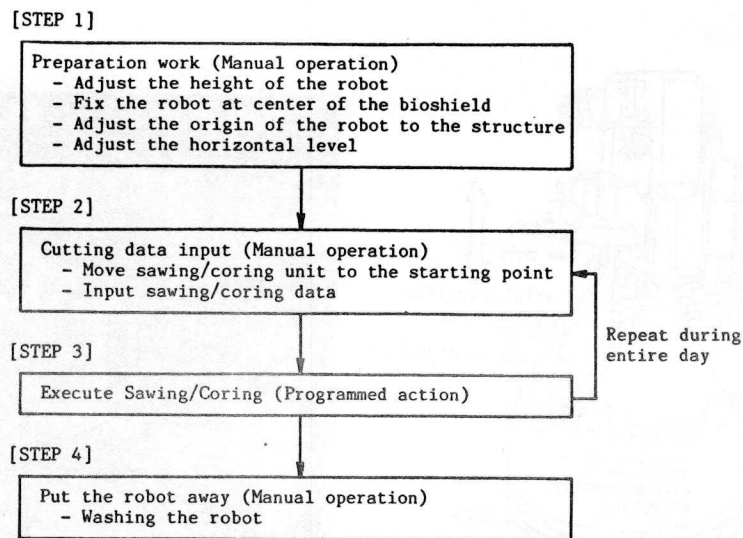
[STEP 1]

Preparation work (Manual operation)
- Adjust the height of the robot
- Fix the robot at center of the bioshield
- Adjust the origin of the robot to the structure
- Adjust the horizontal level

[STEP 2]

Cutting data input (Manual operation)
- Move sawing/coring unit to the starting point
- Input sawing/coring data

[STEP 3]

Execute Sawing/Coring (Programmed action)

Repeat during entire day

[STEP 4]

Put the robot away (Manual operation)
- Washing the robot